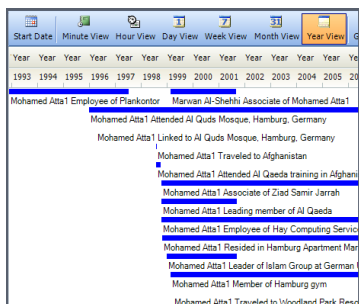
Start Date | Minute View | Hour View | Day View | Week View | Month View | Year View

| Year | Year | Year | Year | Year | Year | Year | Year | Year | Year | Year | Year | Year | Ye |
|---|---|---|---|---|---|---|---|---|---|---|---|---|---|
| 1993 | 1994 | 1995 | 1996 | 1997 | 1998 | 1999 | 2000 | 2001 | 2002 | 2003 | 2004 | 2005 | 20 |

Mohamed Atta1 Employee of Plankontor

Marwan Al-Shehhi Associate of Mohamed Atta1

Mohamed Atta1 Attended Al Quds Mosque, Hamburg, Germany

Mohamed Atta1 Linked to Al Quds Mosque, Hamburg, Germany

Mohamed Atta1 Traveled to Afghanistan

Mohamed Atta1 Attended Al Qaeda training in Afghani

Mohamed Atta1 Associate of Ziad Samir Jarrah

Mohamed Atta1 Leading member of Al Qaeda

Mohamed Atta1 Employee of Hay Computing Servic

Mohamed Atta1 Resided in Hamburg Apartment Mar

Mohamed Atta1 Leader of Islam Group at German

Mohamed Atta1 Member of Hamburg gym

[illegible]